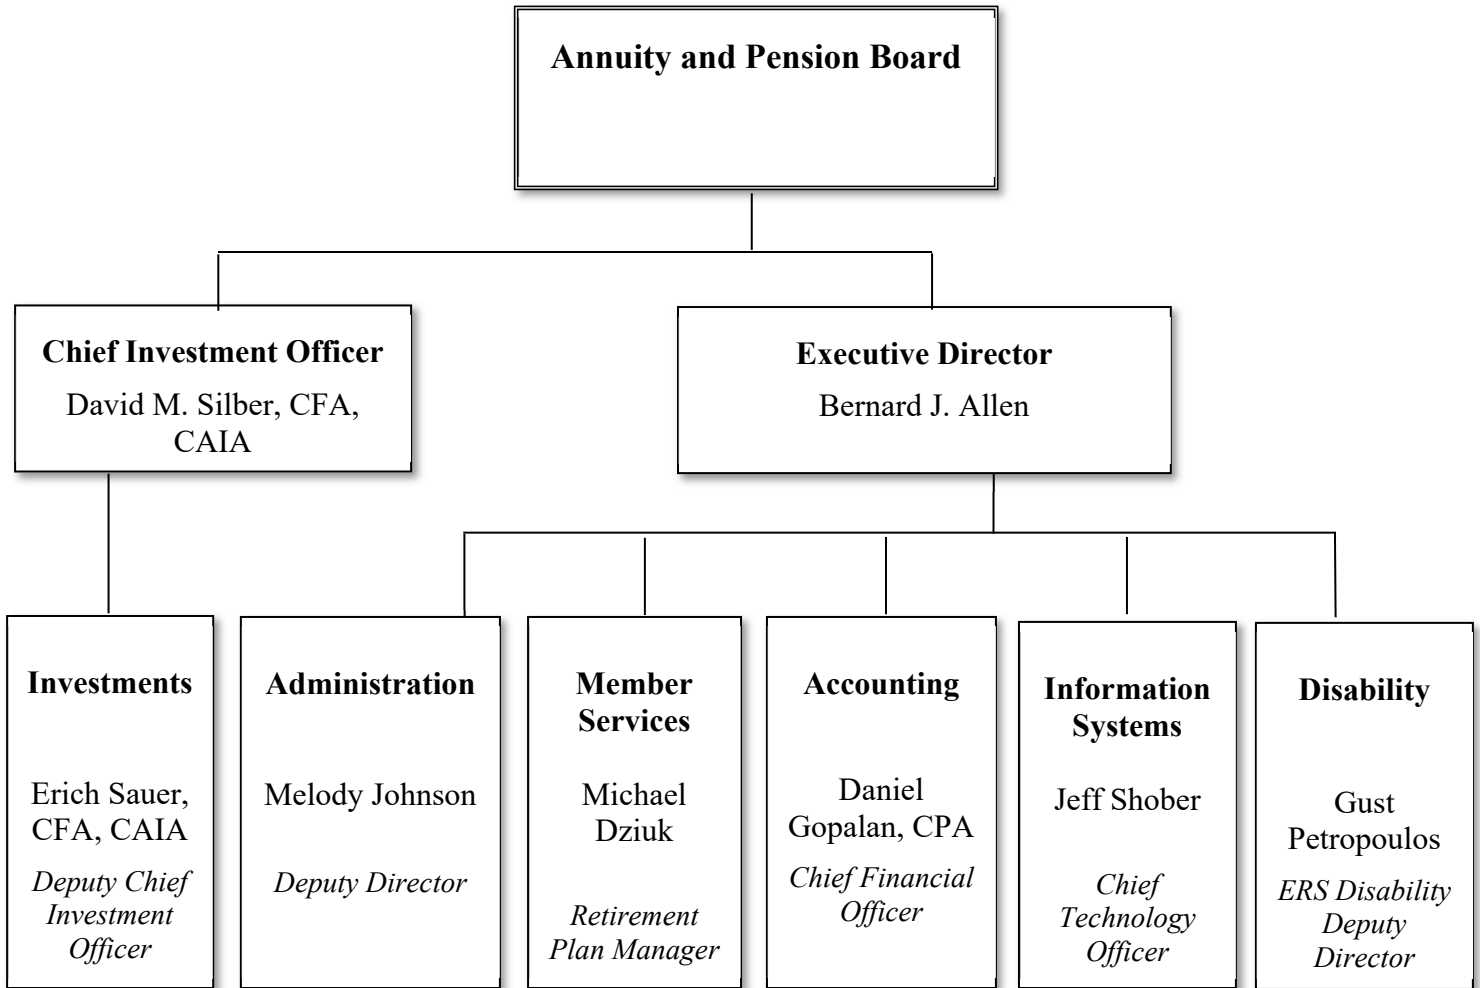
Annuity and Pension Board

Chief Investment Officer
David M. Silber, CFA, CAIA

Executive Director
Bernard J. Allen

Investments
Erich Sauer, CFA, CAIA
Deputy Chief Investment Officer

Administration
Melody Johnson
Deputy Director

Member Services
Michael Dziuk
Retirement Plan Manager

Accounting
Daniel Gopalan, CPA
Chief Financial Officer

Information Systems
Jeff Shober
Chief Technology Officer

Disability
Gust Petropoulos
ERS Disability Deputy Director